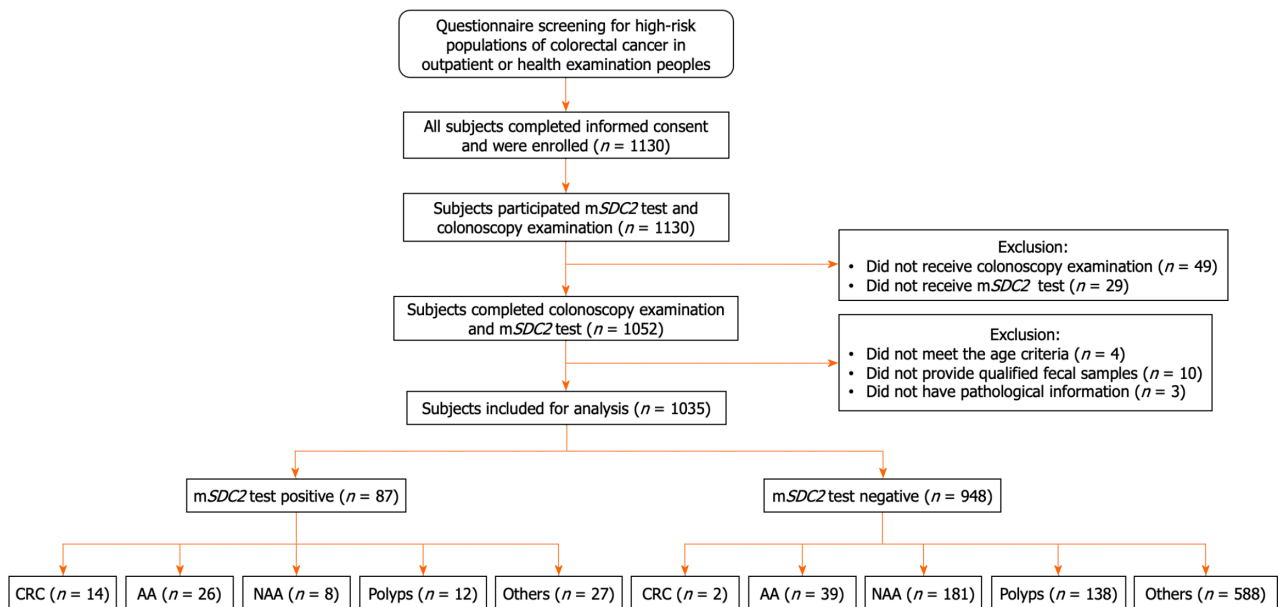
Questionnaire screening for high-risk populations of colorectal cancer in outpatient or health examination peoples

All subjects completed informed consent and were enrolled ($n$ = 1130)

Subjects participated m$SDC2$ test and colonoscopy examination ($n$ = 1130)

Exclusion:
• Did not receive colonoscopy examination ($n$ = 49)
• Did not receive m$SDC2$ test ($n$ = 29)

Subjects completed colonoscopy examination and m$SDC2$ test ($n$ = 1052)

Exclusion:
• Did not meet the age criteria ($n$ = 4)
• Did not provide qualified fecal samples ($n$ = 10)
• Did not have pathological information ($n$ = 3)

Subjects included for analysis ($n$ = 1035)

m$SDC2$ test positive ($n$ = 87)

m$SDC2$ test negative ($n$ = 948)

CRC ($n$ = 14)

AA ($n$ = 26)

NAA ($n$ = 8)

Polyps ($n$ = 12)

Others ($n$ = 27)

CRC ($n$ = 2)

AA ($n$ = 39)

NAA ($n$ = 181)

Polyps ($n$ = 138)

Others ($n$ = 588)